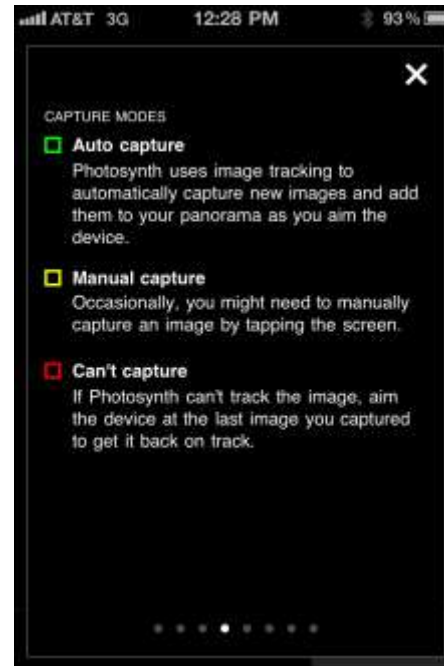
AT&T 3G 12:28 PM 93%

✕

CAPTURE MODES

Auto capture
Photosynth uses image tracking to automatically capture new images and add them to your panorama as you aim the device.

Manual capture
Occasionally, you might need to manually capture an image by tapping the screen.

Can't capture
If Photosynth can't track the image, aim the device at the last image you captured to get it back on track.